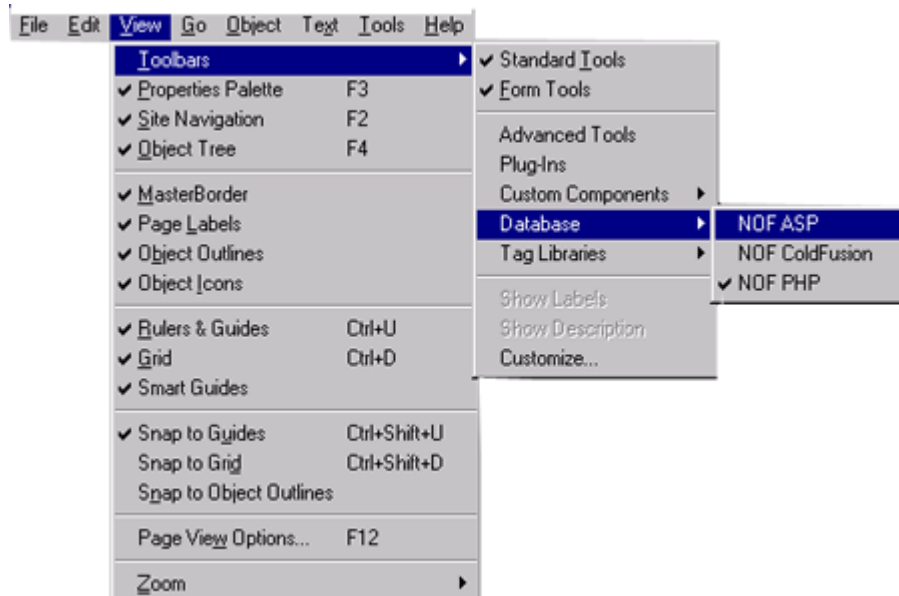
File Edit View Go Object Text Tools Help

Toolbars
✔ Properties Palette F3
✔ Site Navigation F2
✔ Object Tree F4

✔ MasterBorder
✔ Page Labels
✔ Object Outlines
✔ Object Icons

✔ Rulers & Guides Ctrl+U
✔ Grid Ctrl+D
✔ Smart Guides

✔ Snap to Guides Ctrl+Shift+U
Snap to Grid Ctrl+Shift+D
Snap to Object Outlines

Page View Options... F12

Zoom

✔ Standard Tools
✔ Form Tools

Advanced Tools
Plug-Ins
Custom Components
Database
Tag Libraries

Show Labels
Show Description
Customize...

NOF ASP
NOF ColdFusion
✔ NOF PHP